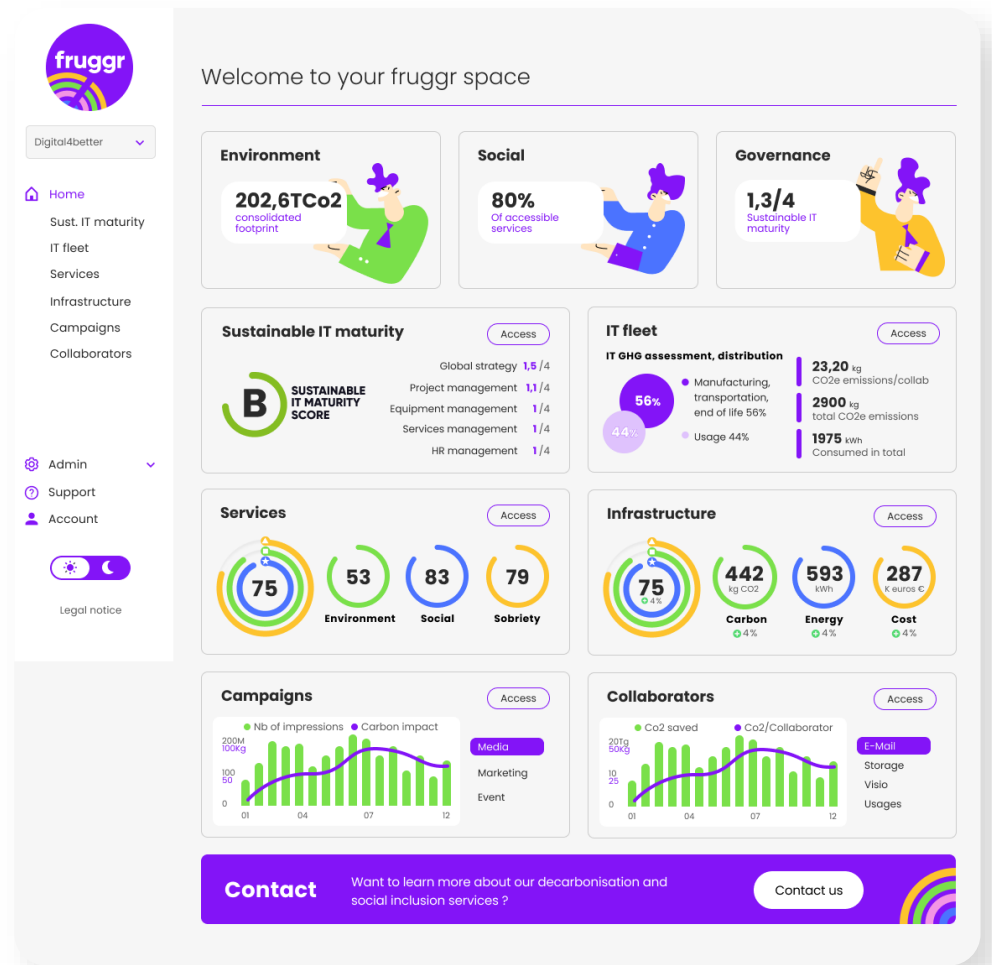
fruggr

Digital4better

Home
Sust. IT maturity
IT fleet
Services
Infrastructure
Campaigns
Collaborators

Admin
Support
Account

Legal notice

Welcome to your fruggr space

Environment
202,6TCo2
consolidated footprint

Social
80%
Of accessible services

Governance
1,3/4
Sustainable IT maturity

Sustainable IT maturity
Access
B
SUSTAINABLE IT MATURITY SCORE
Global strategy 1,5 /4
Project management 1,1 /4
Equipment management 1 /4
Services management 1 /4
HR management 1 /4

IT fleet
Access
IT GHG assessment, distribution
56%
44%
Manufacturing, transportation, end of life 56%
Usage 44%
23,20 kg
CO2e emissions/collab
2900 kg
total CO2e emissions
1975 kWh
Consumed in total

Services
Access
75
53
Environment
83
Social
79
Sobriety

Infrastructure
Access
75
4%
442
kg CO2
Carbon
4%
593
kWh
Energy
4%
287
K euros €
Cost
4%

Campaigns
Access
Nb of impressions
Carbon impact
200M
100Kg
100
50
0
01
04
07
12
Media
Marketing
Event

Collaborators
Access
Co2 saved
Co2/Collaborator
20Tg
50Kg
10
25
0
01
04
07
12
E-Mail
Storage
Visio
Usages

Contact
Want to learn more about our decarbonisation and social inclusion services ?
Contact us